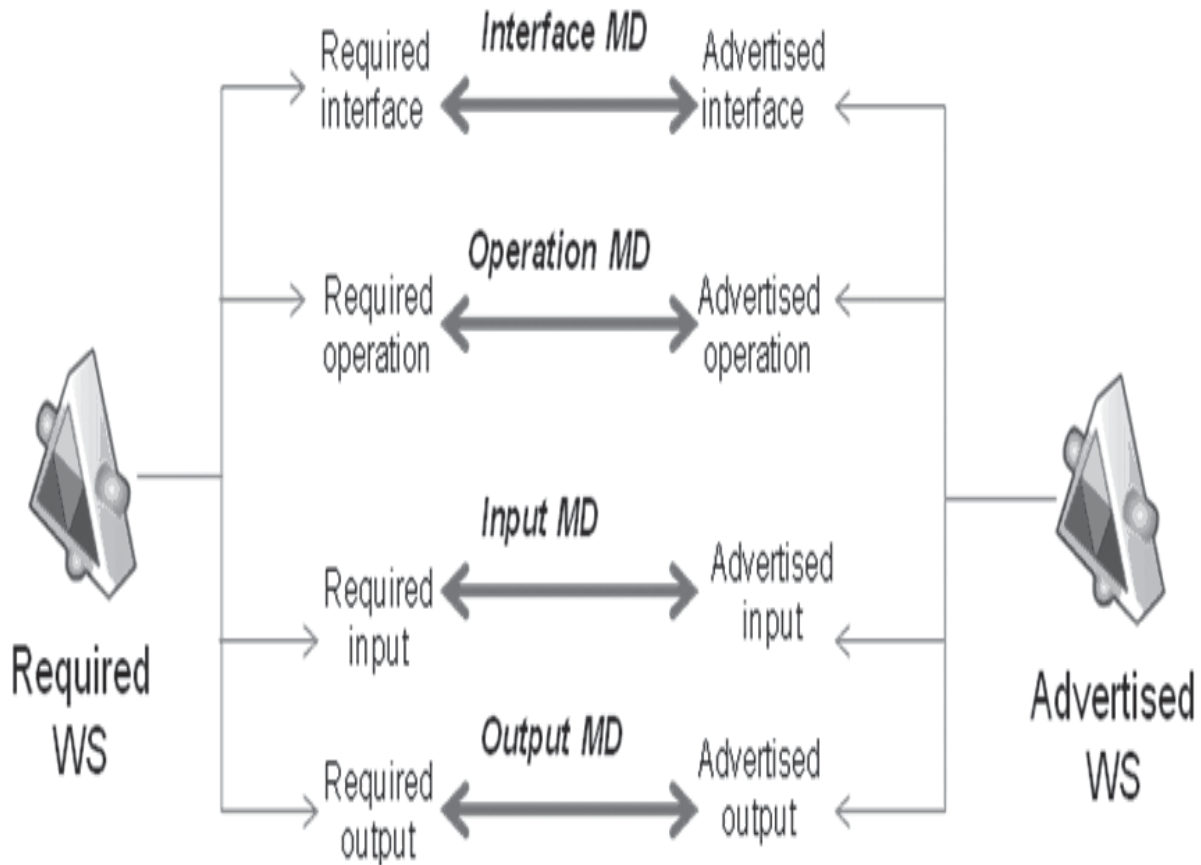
Interface MD
Required interface
Advertised interface

Operation MD
Required operation
Advertised operation

Input MD
Required input
Advertised input

Output MD
Required output
Advertised output

Required WS

Advertised WS